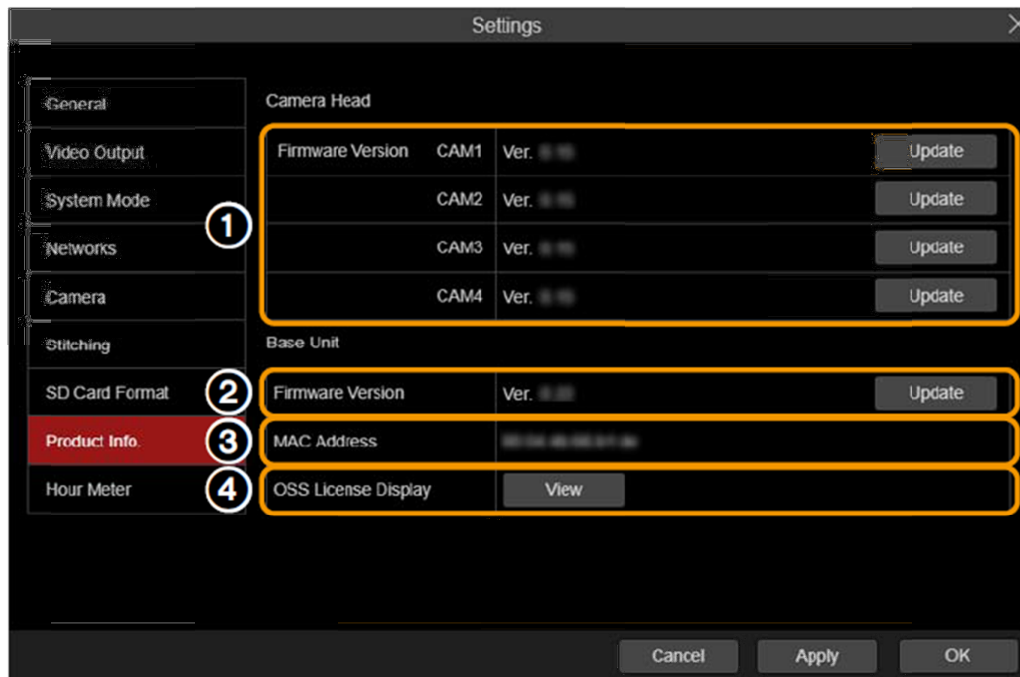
Settings

General
Video Output
System Mode
Networks
Camera
Stitching
SD Card Format
Product Info.
Hour Meter

Camera Head

| Firmware Version | CAM1 | Ver. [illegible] | Update |
|---|---|---|---|
| | CAM2 | Ver. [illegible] | Update |
| | CAM3 | Ver. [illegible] | Update |
| | CAM4 | Ver. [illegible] | Update |

①

Base Unit

② Firmware Version | Ver. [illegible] | Update

③ MAC Address | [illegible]

④ OSS License Display | View

Cancel
Apply
OK